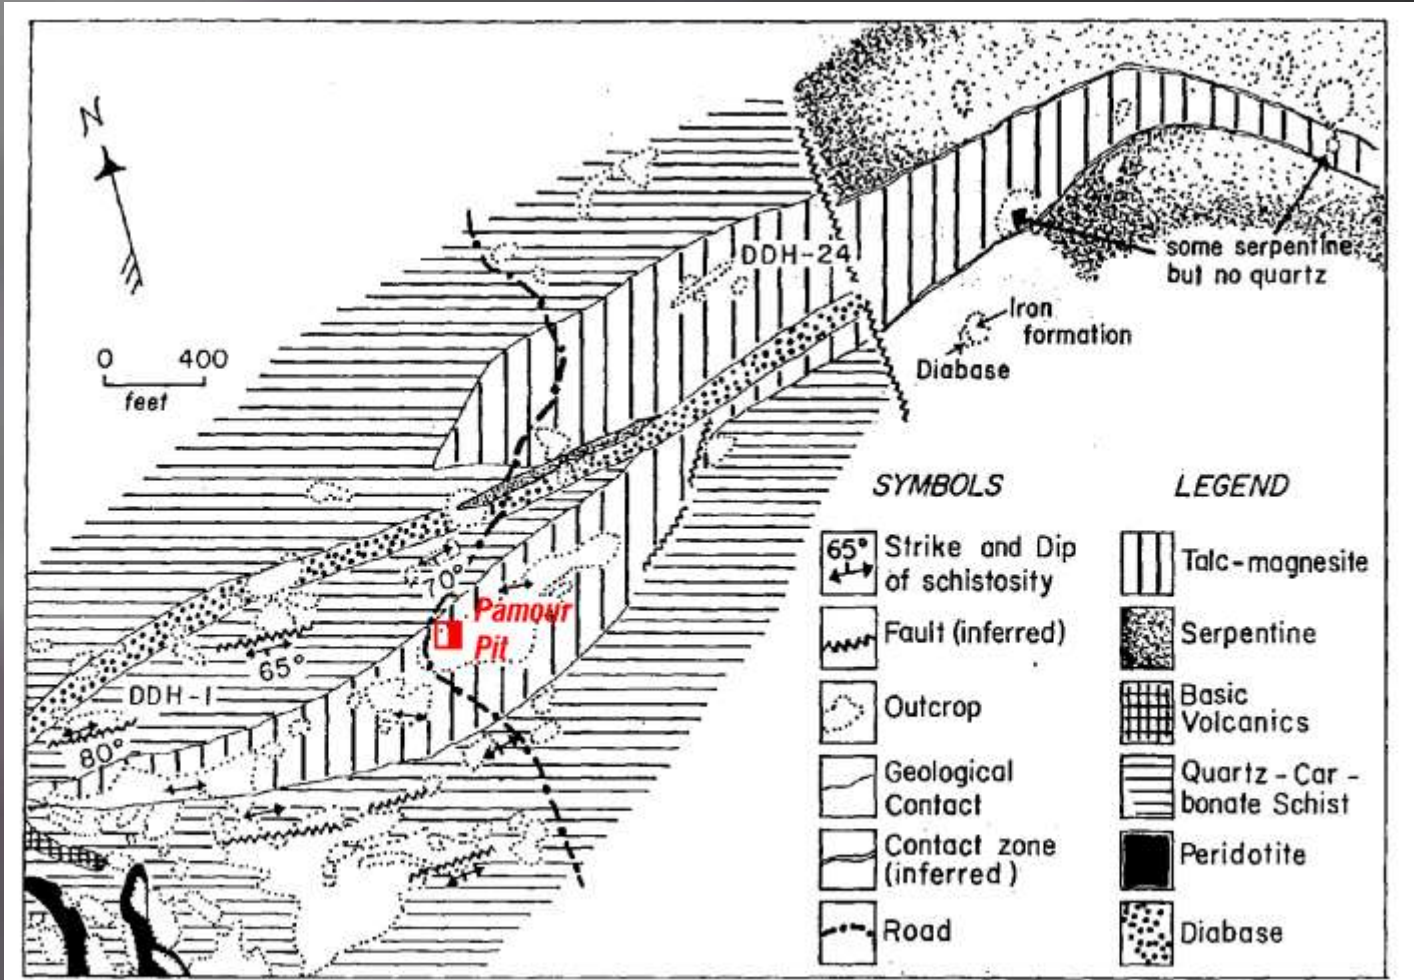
N

0 400
feet

DDH-24

some serpentine but no quartz

Iron formation

Diabase

70°

Pamour Pit

65°

DDH-1

80°

SYMBOLS

65° Strike and Dip of schistosity

Fault (inferred)

Outcrop

Geological Contact

Contact zone (inferred)

Road

LEGEND

Talc-magnesite

Serpentine

Basic Volcanics

Quartz - Carbonate Schist

Peridotite

Diabase